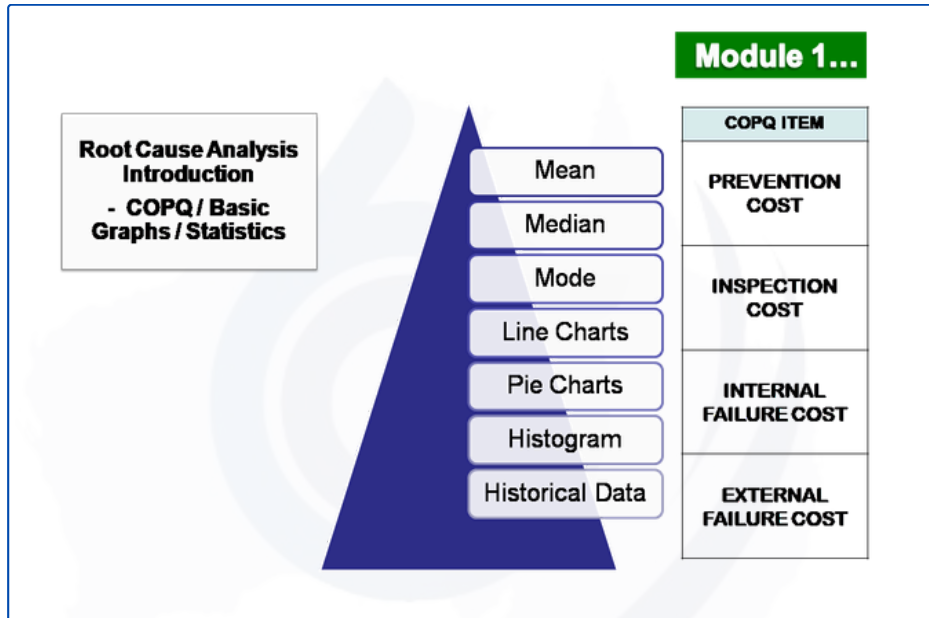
Module 1...

Root Cause Analysis Introduction
- COPQ / Basic Graphs / Statistics

Mean
Median
Mode
Line Charts
Pie Charts
Histogram
Historical Data

| COPQ ITEM |
|---|
| PREVENTION COST |
| INSPECTION COST |
| INTERNAL FAILURE COST |
| EXTERNAL FAILURE COST |